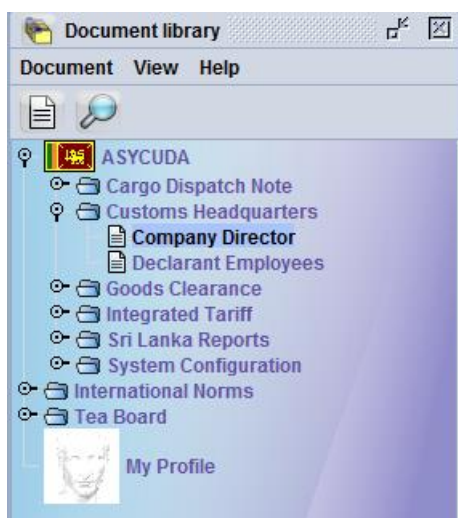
Document library

Document View Help

ASYCUDA
Cargo Dispatch Note
Customs Headquarters
Company Director
Declarant Employees
Goods Clearance
Integrated Tariff
Sri Lanka Reports
System Configuration
International Norms
Tea Board
My Profile